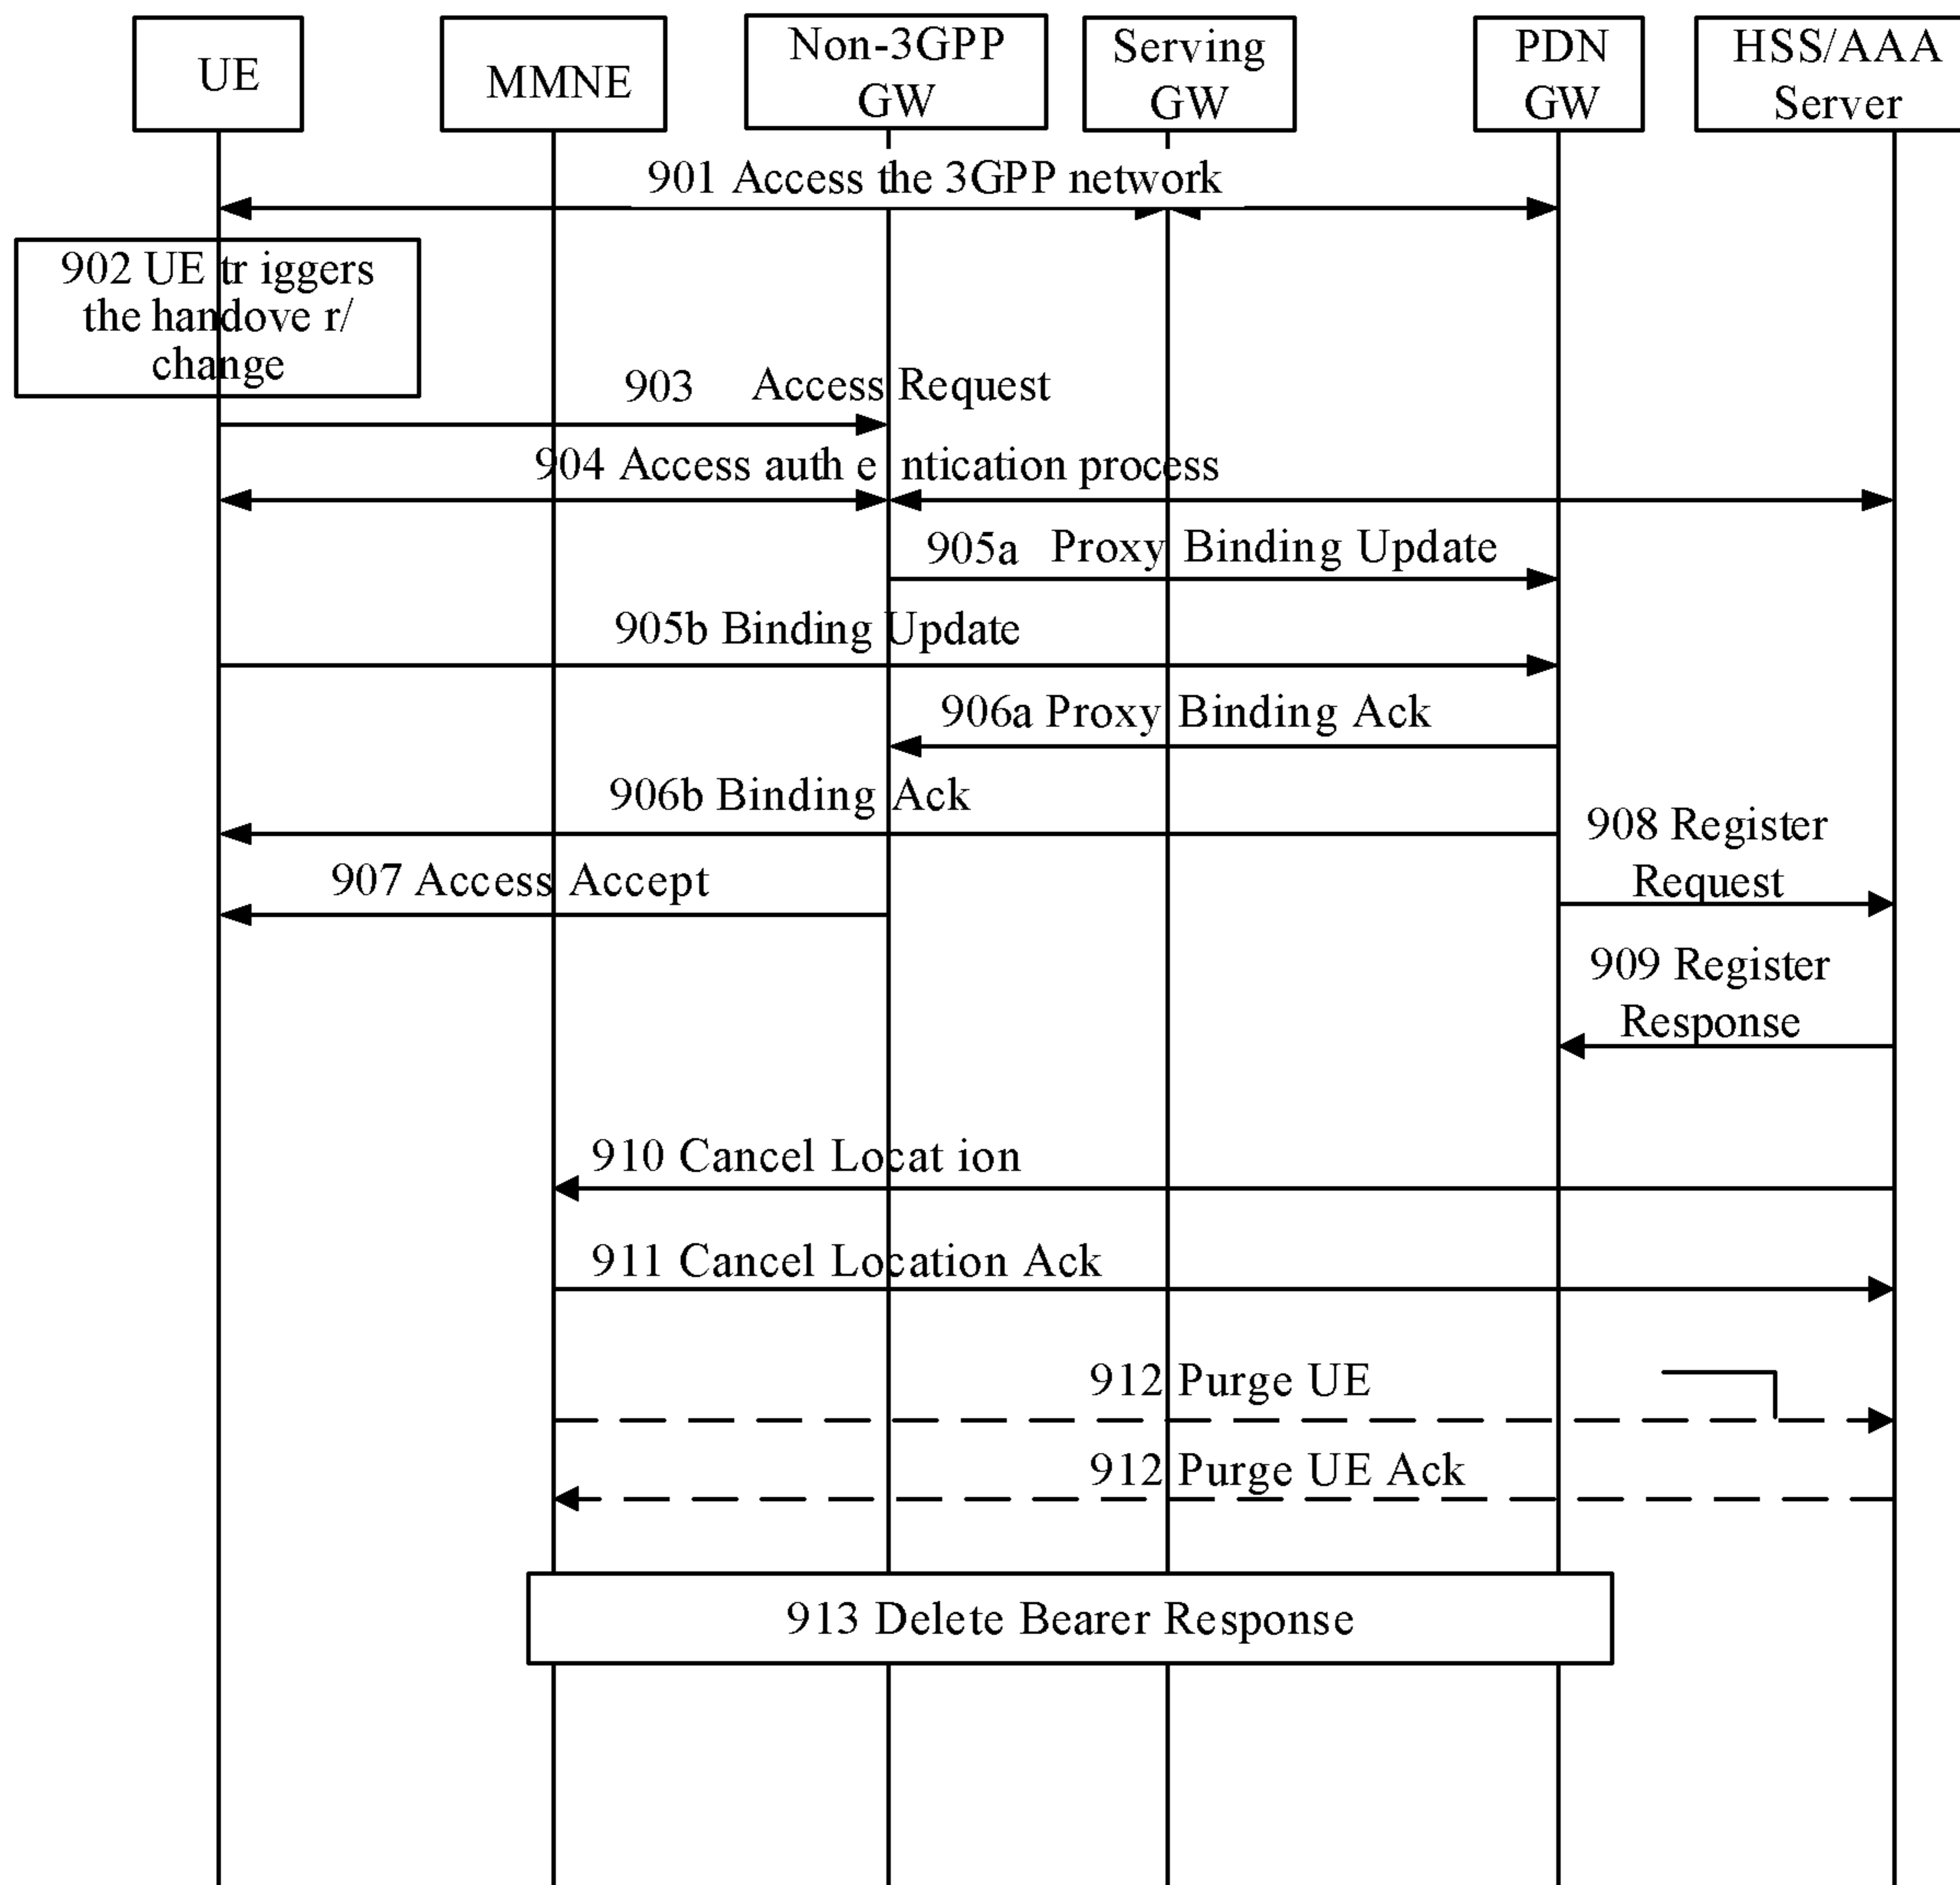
UE

MMNE

Non-3GPP GW

Serving GW

PDN GW

HSS/AAA Server

901 Access the 3GPP network

902 UE tr iggers the handove r/ change

903 Access Request

904 Access auth e ntication process

905a Proxy Binding Update

905b Binding Update

906a Proxy Binding Ack

906b Binding Ack

908 Register Request

907 Access Accept

909 Register Response

910 Cancel Locat ion

911 Cancel Location Ack

912 Purge UE

912 Purge UE Ack

913 Delete Bearer Response